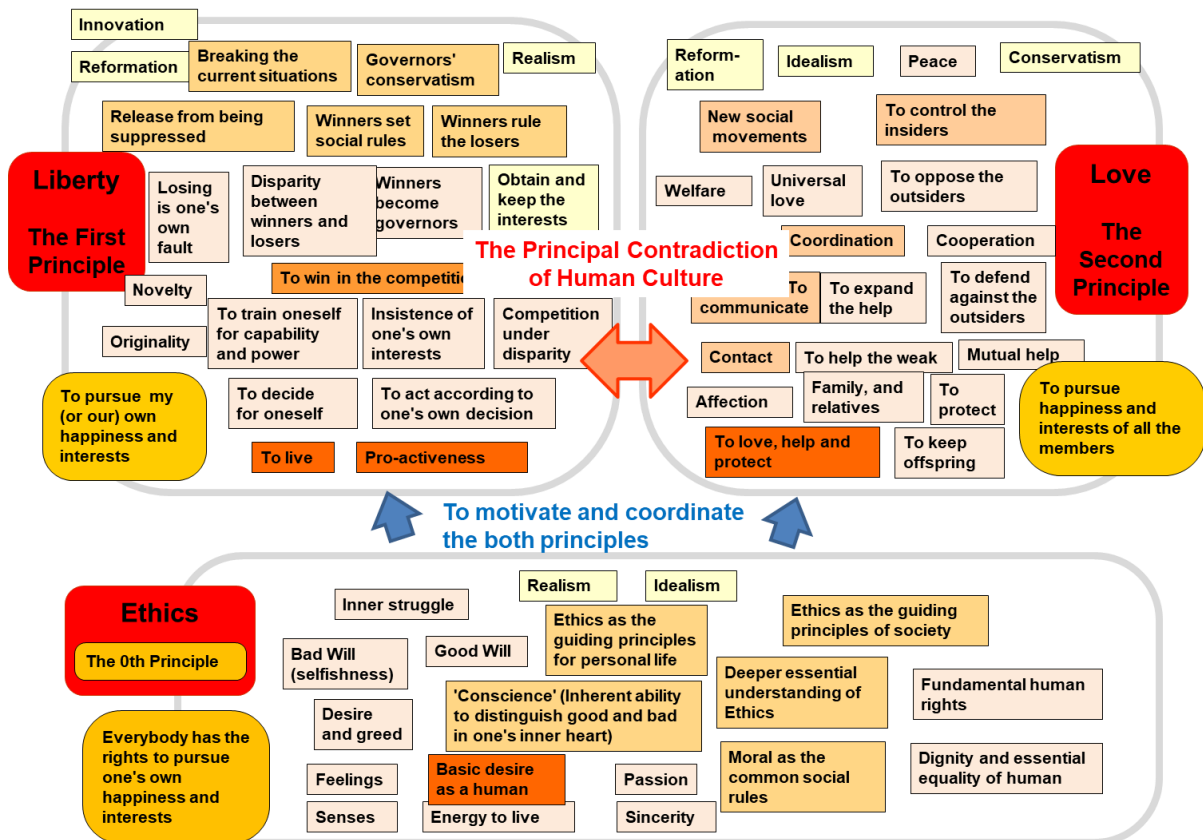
Innovation

Reformation

Breaking the current situations

Governors' conservatism

Realism

Release from being suppressed

Winners set social rules

Winners rule the losers

Liberty

The First Principle

Losing is one's own fault

Disparity between winners and losers

Winners become governors

Obtain and keep the interests

To win in the competiti

Novelty

Originality

To train oneself for capability and power

Insistence of one's own interests

Competition under disparity

To pursue my (or our) own happiness and interests

To decide for oneself

To act according to one's own decision

To live

Pro-activeness

Reform-ation

Idealism

Peace

Conservatism

New social movements

To control the insiders

Love

The Second Principle

Welfare

Universal love

To oppose the outsiders

The Principal Contradiction of Human Culture

Coordination

Cooperation

To communicate

To expand the help

To defend against the outsiders

Contact

To help the weak

Mutual help

Affection

Family, and relatives

To protect

To pursue happiness and interests of all the members

To love, help and protect

To keep offspring

To motivate and coordinate the both principles

Ethics

The 0th Principle

Everybody has the rights to pursue one's own happiness and interests

Inner struggle

Realism

Idealism

Ethics as the guiding principles for personal life

Ethics as the guiding principles of society

Bad Will (selfishness)

Good Will

Deeper essential understanding of Ethics

Fundamental human rights

Desire and greed

'Conscience' (Inherent ability to distinguish good and bad in one's inner heart)

Feelings

Basic desire as a human

Passion

Moral as the common social rules

Dignity and essential equality of human

Senses

Energy to live

Sincerity